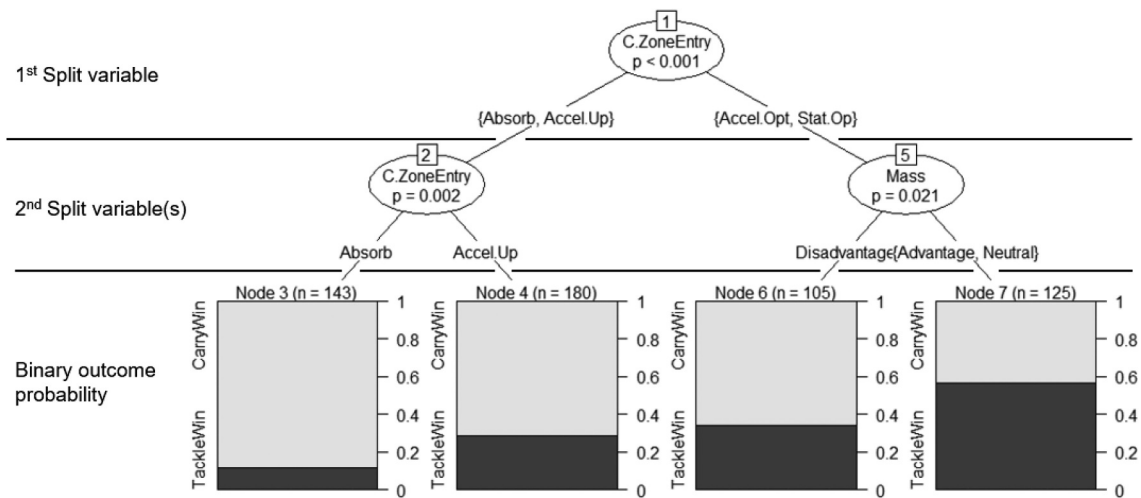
1st Split variable

2nd Split variable(s)

Binary outcome probability

1
C.ZoneEntry
p < 0.001

{Absorb, Accel.Up}

{Accel.Opt, Stat.Op}

2
C.ZoneEntry
p = 0.002

5
Mass
p = 0.021

Absorb

Accel.Up

Disadvantage

{Advantage, Neutral}

Node 3 (n = 143)

Node 4 (n = 180)

Node 6 (n = 105)

Node 7 (n = 125)

CarryWin

TackleWin

CarryWin

TackleWin

CarryWin

TackleWin

CarryWin

TackleWin

1
0.8
0.6
0.4
0.2
0

1
0.8
0.6
0.4
0.2
0

1
0.8
0.6
0.4
0.2
0

1
0.8
0.6
0.4
0.2
0